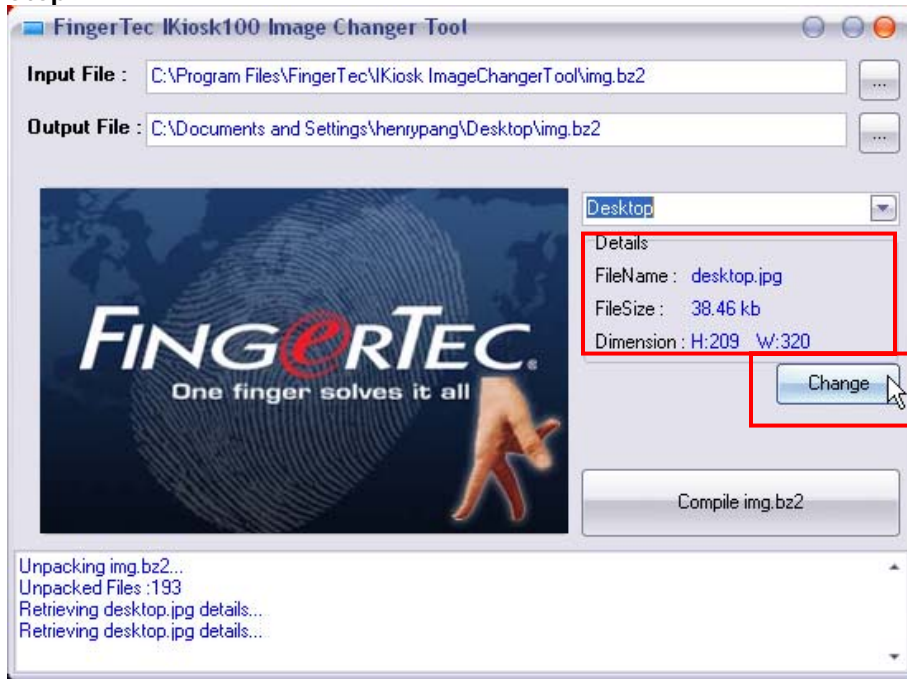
FingerTec IKiosk100 Image Changer Tool

Input File : C:\Program Files\FingerTec\IKiosk ImageChangerTool\img.bz2 ...

Output File : C:\Documents and Settings\henrypang\Desktop\img.bz2 ...

FINGERTEC
One finger solves it all

Desktop

Details
FileName : desktop.jpg
FileSize : 38.46 kb
Dimension : H:209 W:320

Change

Compile img.bz2

Unpacking img.bz2...
Unpacked Files :193
Retrieving desktop.jpg details...
Retrieving desktop.jpg details...